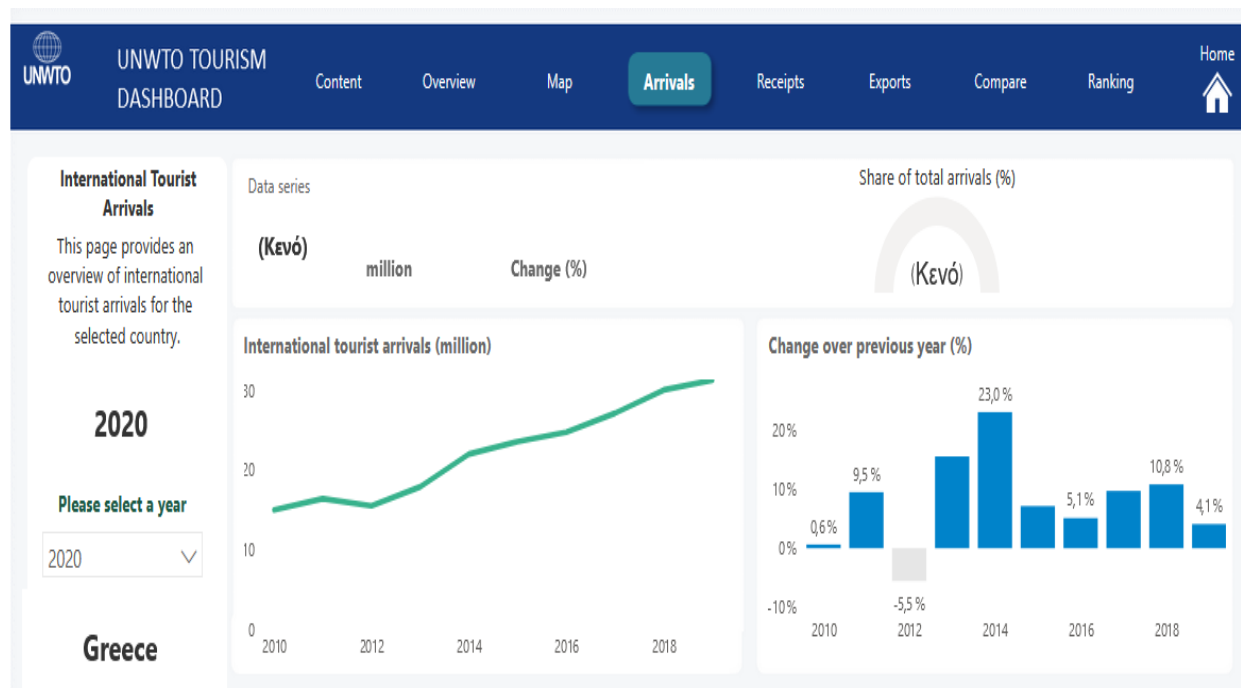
UNWTO

UNWTO TOURISM DASHBOARD

Content Overview Map Arrivals Receipts Exports Compare Ranking

Home

International Tourist Arrivals

This page provides an overview of international tourist arrivals for the selected country.

2020

Please select a year

2020

Greece

Data series

(Κενό)

million

Change (%)

Share of total arrivals (%)

(Κενό)

International tourist arrivals (million)

30
20
10
0

2010 2012 2014 2016 2018

Change over previous year (%)

20%
10%
0%
-10%

0,6 %
9,5 %
-5,5 %
23,0 %
5,1 %
10,8 %
4,1 %

2010 2012 2014 2016 2018